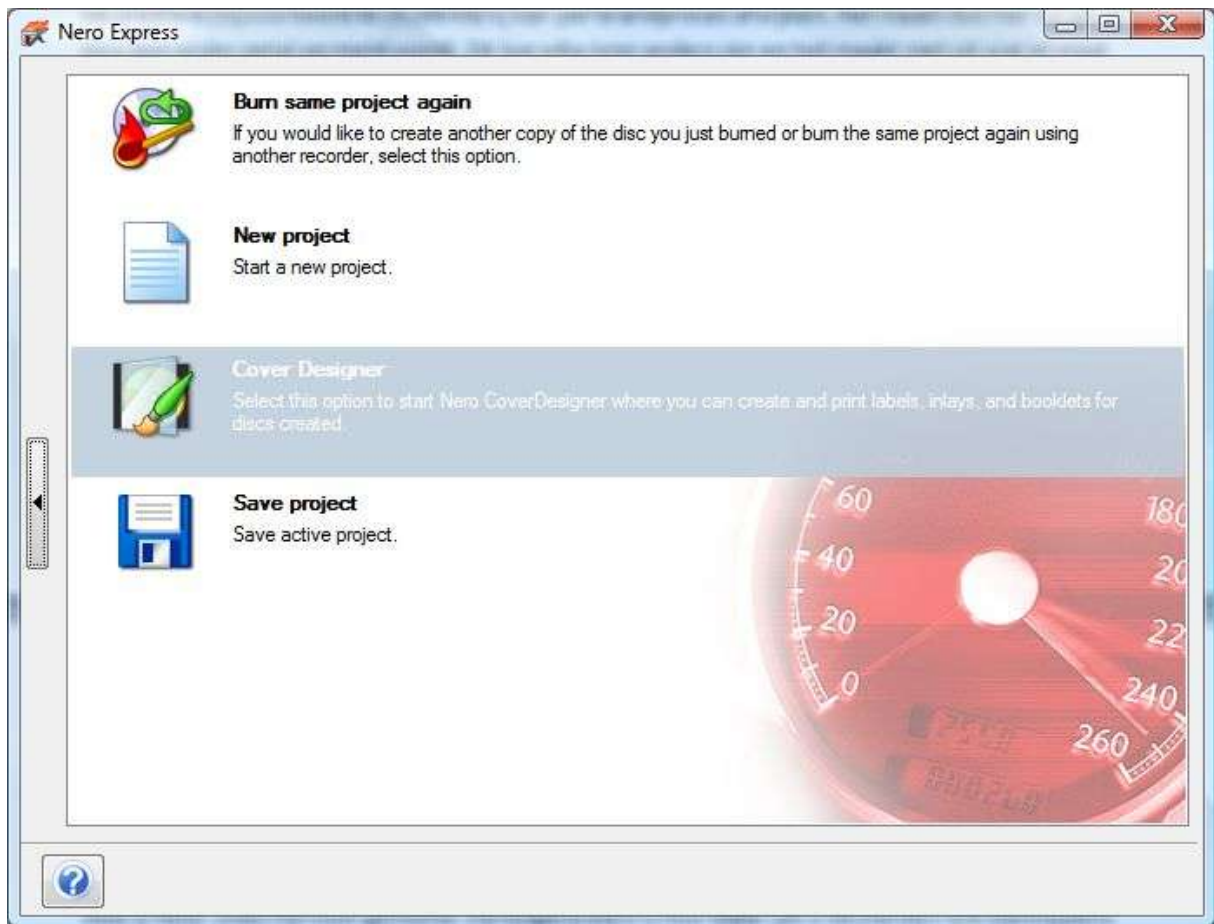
Nero Express

Burn same project again
If you would like to create another copy of the disc you just burned or burn the same project again using another recorder, select this option.

New project
Start a new project.

Cover Designer
Select this option to start Nero CoverDesigner where you can create and print labels, inlays, and booklets for discs created.

Save project
Save active project.

60
40
20
0
180
20
22
240
260